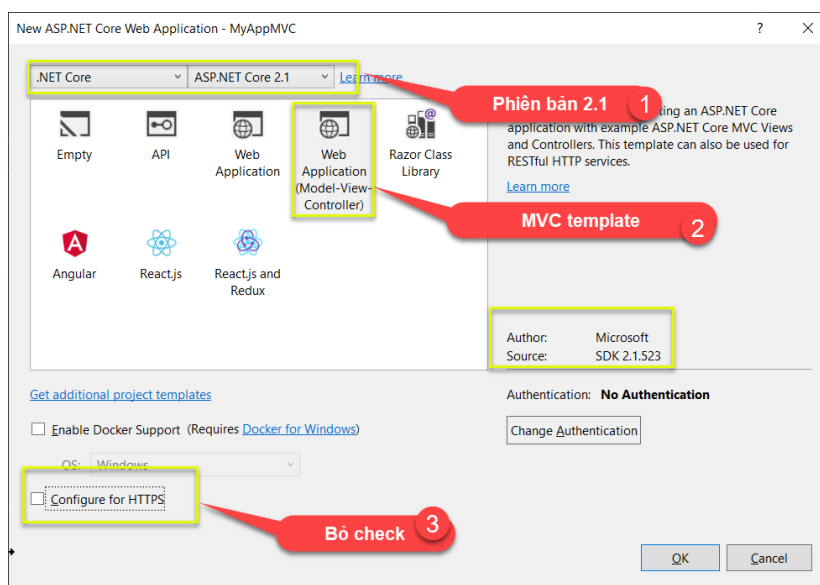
New ASP.NET Core Web Application - MyAppMVC

?

.NET Core
ASP.NET Core 2.1
Learn more

Phiên bản 2.1
1

Empty
API
Web Application
Web Application (Model-View-Controller)
Razor Class Library
Angular
React.js
React.js and Redux

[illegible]ting an ASP.NET Core application with example ASP.NET Core MVC Views and Controllers. This template can also be used for RESTful HTTP services.

Learn more

MVC template
2

Author: Microsoft
Source: SDK 2.1.523

Get additional project templates

Enable Docker Support (Requires Docker for Windows)

OS: Windows

Configure for HTTPS

Authentication: No Authentication

Change Authentication

Bỏ check
3

OK
Cancel